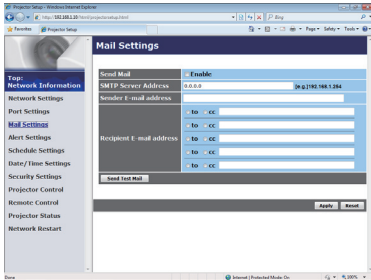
Projector Setup - Windows Internet Explorer

http://192.168.1.10/html/projectorsetup.html

Bing

Favorites

Projector Setup

Page ▾ Safety ▾ Tools ▾

Mail Settings

Top:
Network Information

Network Settings

Port Settings

Mail Settings

Alert Settings

Schedule Settings

Date/Time Settings

Security Settings

Projector Control

Remote Control

Projector Status

Network Restart

| | |
|---|---|
| Send Mail | Enable |
| SMTP Server Address | 0.0.0.0 (e.g.)192.168.1.254 |
| Sender E-mail address | |
| Recipient E-mail address | to cc |
| | to cc |
| | to cc |
| | to cc |
| | to cc |

Send Test Mail

Apply

Reset

Done

Internet | Protected Mode: On

100%